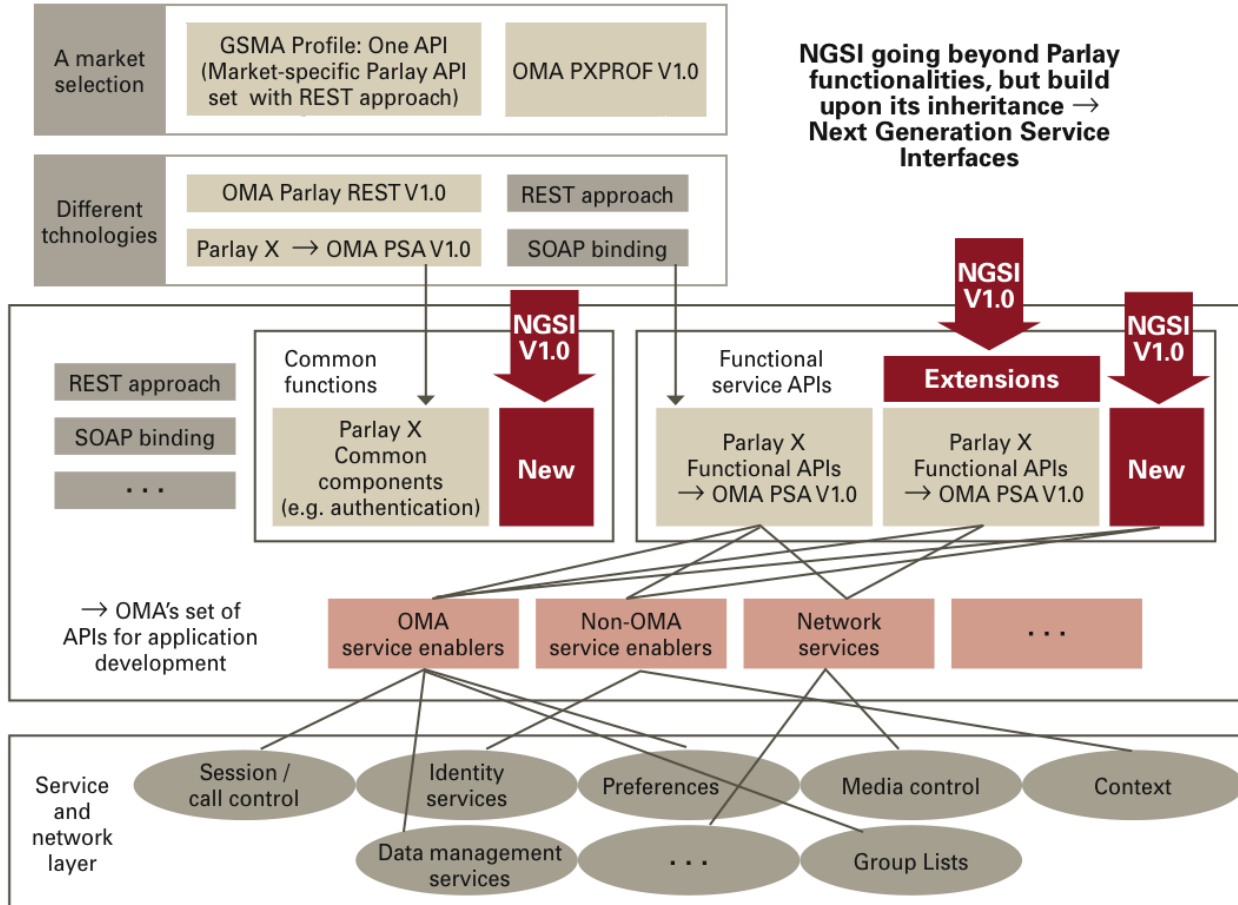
A market selection

GSMA Profile: One API (Market-specific Parlay API set with REST approach)

OMA PXPROF V1.0

NGSI going beyond Parlay functionalities, but build upon its inheritance → Next Generation Service Interfaces

Different tchnologies

OMA Parlay REST V1.0

REST approach

Parlay X → OMA PSA V1.0

SOAP binding

NGSI V1.0

NGSI V1.0

NGSI V1.0

REST approach

SOAP binding

. . .

Common functions

Parlay X Common components (e.g. authentication)

New

Functional service APIs

Extensions

Parlay X Functional APIs → OMA PSA V1.0

Parlay X Functional APIs → OMA PSA V1.0

New

→ OMA's set of APIs for application development

OMA service enablers

Non-OMA service enablers

Network services

. . .

Service and network layer

Session / call control

Identity services

Preferences

Media control

Context

Data management services

. . .

Group Lists